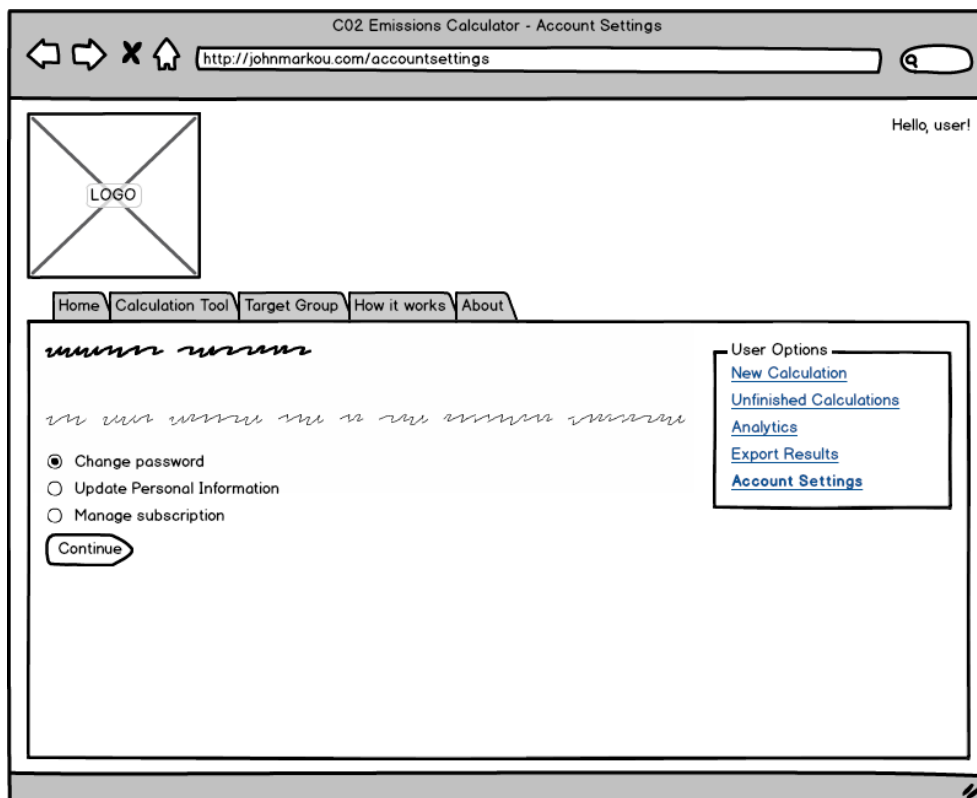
C02 Emissions Calculator - Account Settings

http://johnmarkou.com/accountsettings

LOGO

Hello, user!

Home | Calculation Tool | Target Group | How it works | About

User Options
New Calculation
Unfinished Calculations
Analytics
Export Results
Account Settings

Change password
Update Personal Information
Manage subscription

Continue